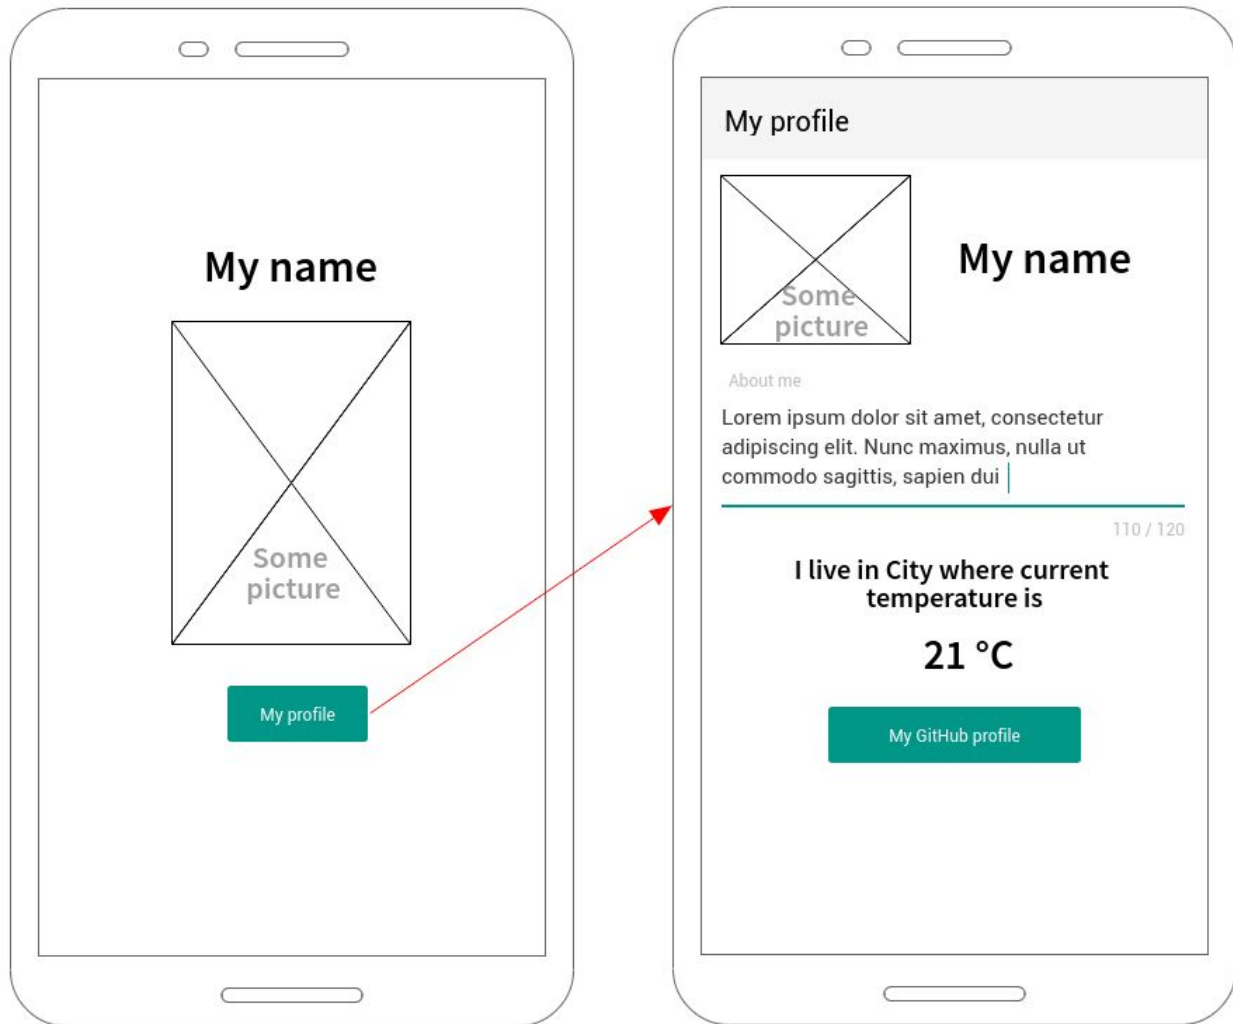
My name

Some picture

My profile

My profile

Some picture

My name

About me

Lorem ipsum dolor sit amet, consectetur adipiscing elit. Nunc maximus, nulla ut commodo sagittis, sapien dui

110 / 120

I live in City where current temperature is

21 °C

My GitHub profile